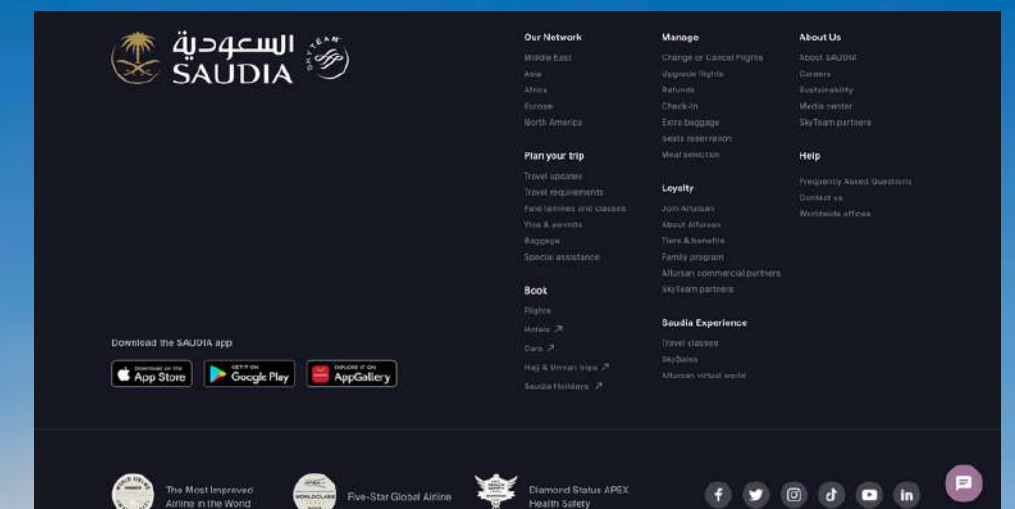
السعودية
SAUDIA
SKYTEAM

Our Network
Middle East
Asia
Africa
Europe
North America

Plan your trip
Travel updates
Travel requirements
Fare families and classes
Visa & permits
Baggage
Special assistance

Book
Flights
Hotels ↗
Cars ↗
Hajj & Umrah trips ↗
Saudia Holidays ↗

Manage
Change or Cancel Flights
Upgrade flights
Refunds
Check-in
Extra baggage
Seats reservation
Meal selection

Loyalty
Join Alfursan
About Alfursan
Tiers & benefits
Family program
Alfursan commercial partners
SkyTeam partners

Saudia Experience
Travel classes
SkySales
Alfursan virtual world

About Us
About SAUDIA
Careers
Sustainability
Media center
SkyTeam partners

Help
Frequently Asked Questions
Contact us
Worldwide offices

Download the SAUDIA app
Download on the App Store
GET IT ON Google Play
EXPLORE IT ON AppGallery

The Most Improved Airline in the World
Five-Star Global Airline
Diamond Status APEX Health Safety